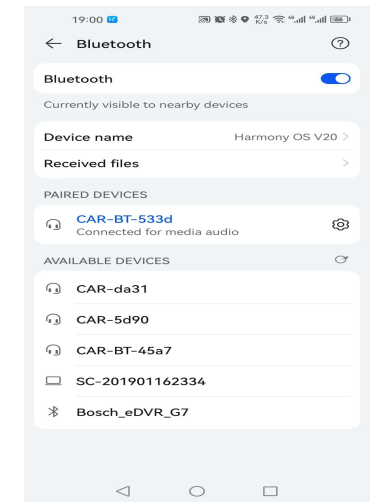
19:00

47.3 K/s

66

Bluetooth

Bluetooth

Currently visible to nearby devices

Device name Harmony OS V20 >

Received files >

PAIRED DEVICES

CAR-BT-533d
Connected for media audio

AVAILABLE DEVICES

CAR-da31

CAR-5d90

CAR-BT-45a7

SC-201901162334

Bosch_eDVR_G7